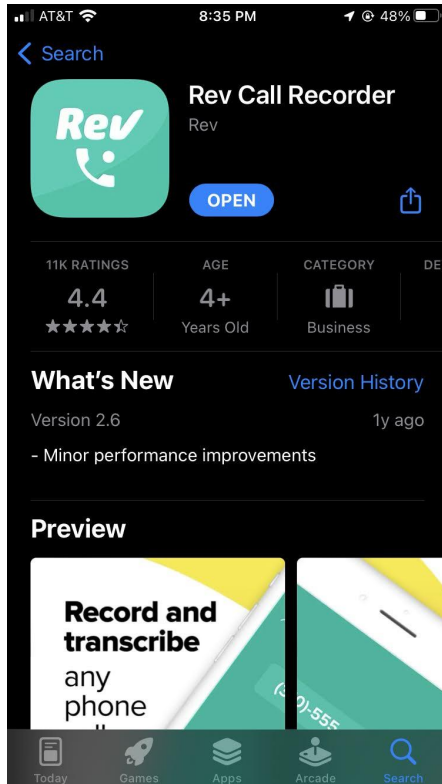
AT&T 8:35 PM 48%

< Search

Rev

Rev Call Recorder

Rev

OPEN

11K RATINGS
4.4
★★★★☆

AGE
4+
Years Old

CATEGORY
Business

DE

What's New

Version History

Version 2.6

1y ago

- Minor performance improvements

Preview

Record and transcribe any phone

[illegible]-555

Today Games Apps Arcade Search